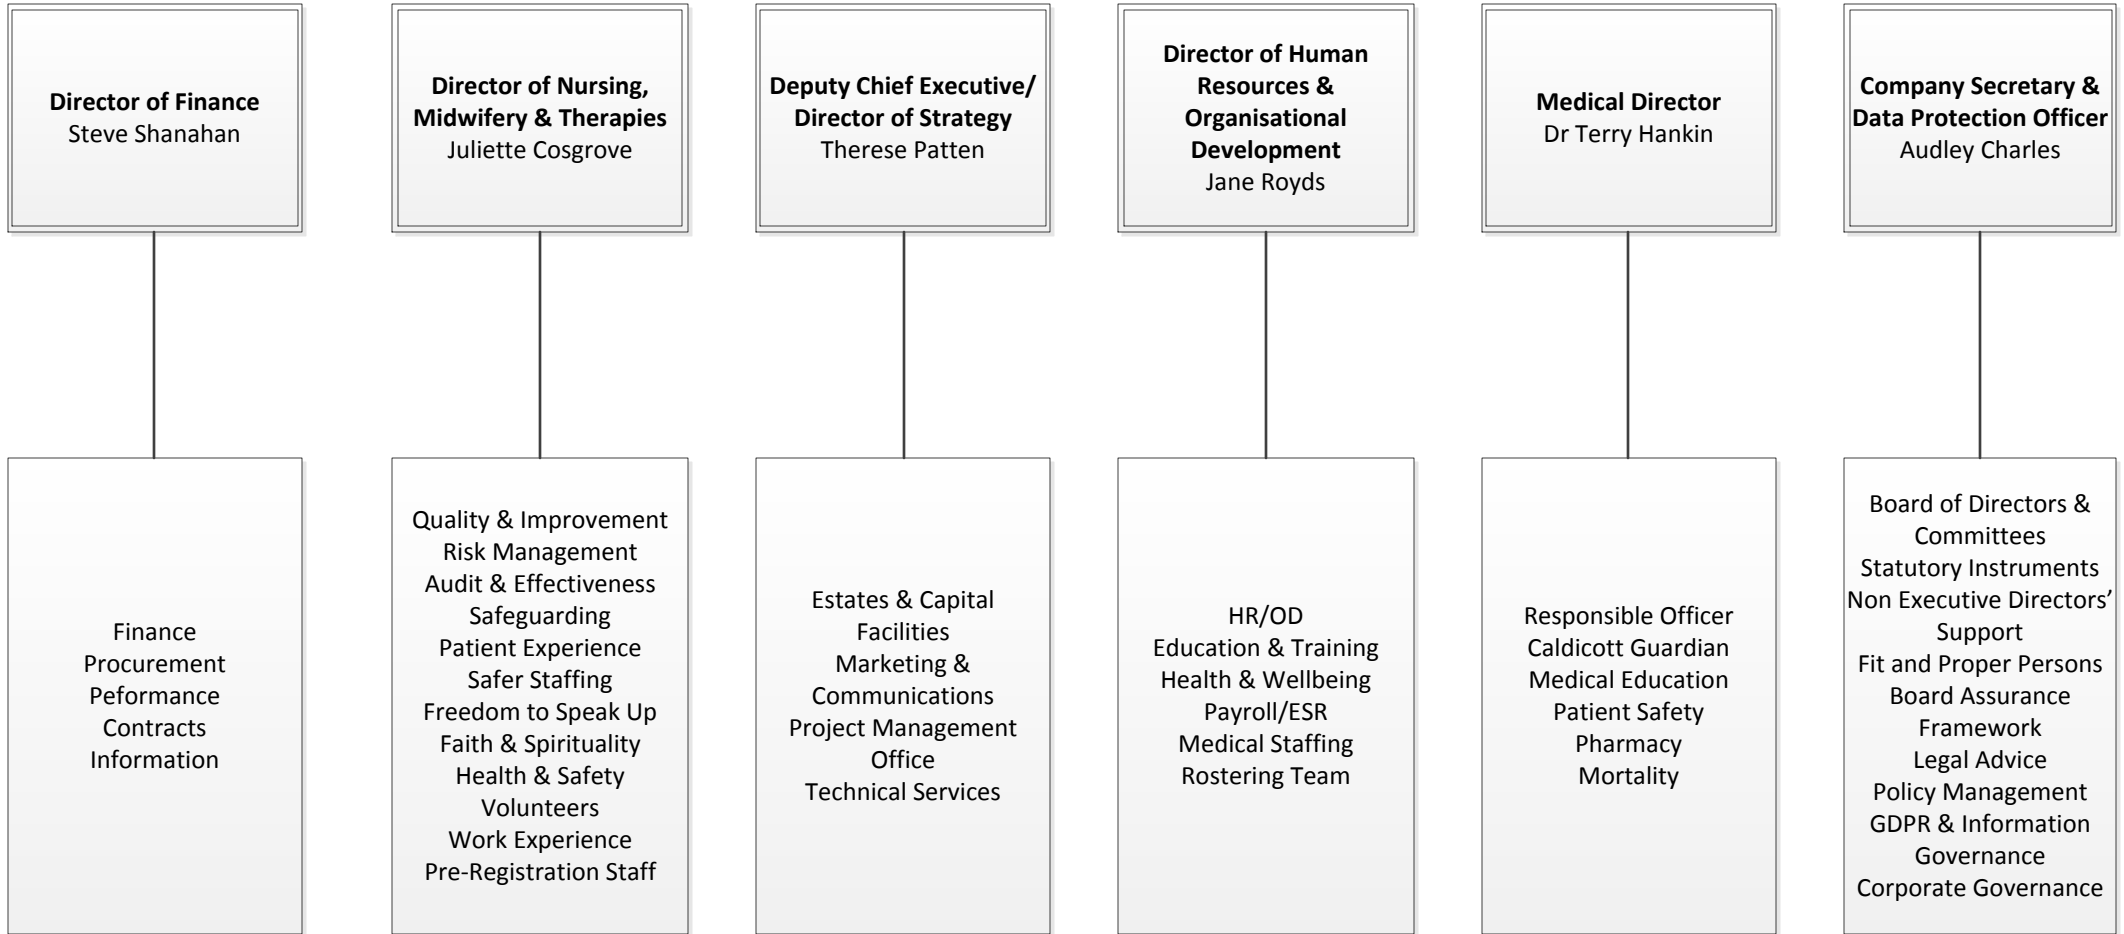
**Director of Finance**
Steve Shanahan

Finance
Procurement
Peformance
Contracts
Information

**Director of Nursing, Midwifery & Therapies**
Juliette Cosgrove

Quality & Improvement
Risk Management
Audit & Effectiveness
Safeguarding
Patient Experience
Safer Staffing
Freedom to Speak Up
Faith & Spirituality
Health & Safety
Volunteers
Work Experience
Pre-Registration Staff

**Deputy Chief Executive/ Director of Strategy**
Therese Patten

Estates & Capital
Facilities
Marketing & Communications
Project Management Office
Technical Services

**Director of Human Resources & Organisational Development**
Jane Royds

HR/OD
Education & Training
Health & Wellbeing
Payroll/ESR
Medical Staffing
Rostering Team

**Medical Director**
Dr Terry Hankin

Responsible Officer
Caldicott Guardian
Medical Education
Patient Safety
Pharmacy
Mortality

**Company Secretary & Data Protection Officer**
Audley Charles

Board of Directors & Committees
Statutory Instruments
Non Executive Directors' Support
Fit and Proper Persons
Board Assurance Framework
Legal Advice
Policy Management
GDPR & Information Governance
Corporate Governance